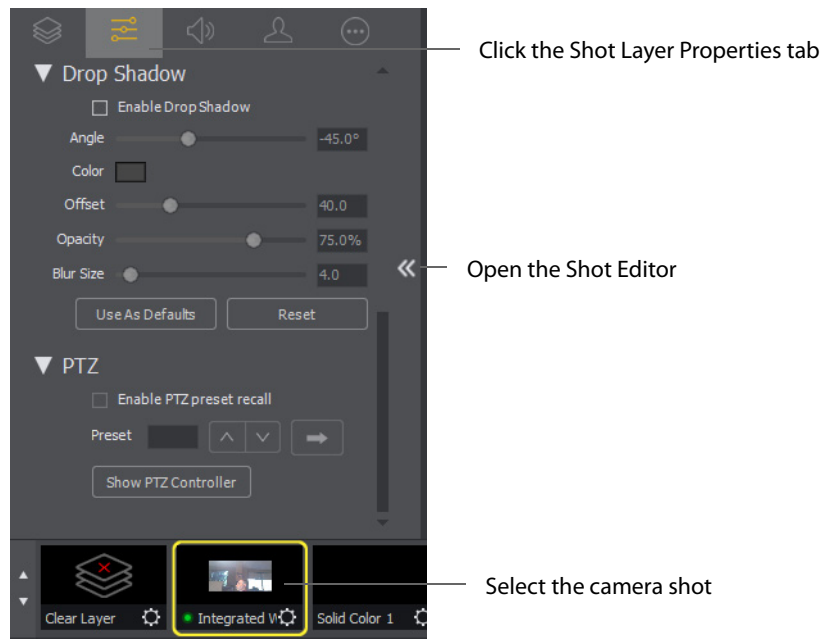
Click the Shot Layer Properties tab

▼ Drop Shadow

Enable Drop Shadow

Angle -45.0°

Color

Offset 40.0

Opacity 75.0%

Blur Size 4.0

Open the Shot Editor

Use As Defaults

Reset

▼ PTZ

Enable PTZ preset recall

Preset

Show PTZ Controller

Select the camera shot

Clear Layer

Integrated W

Solid Color 1